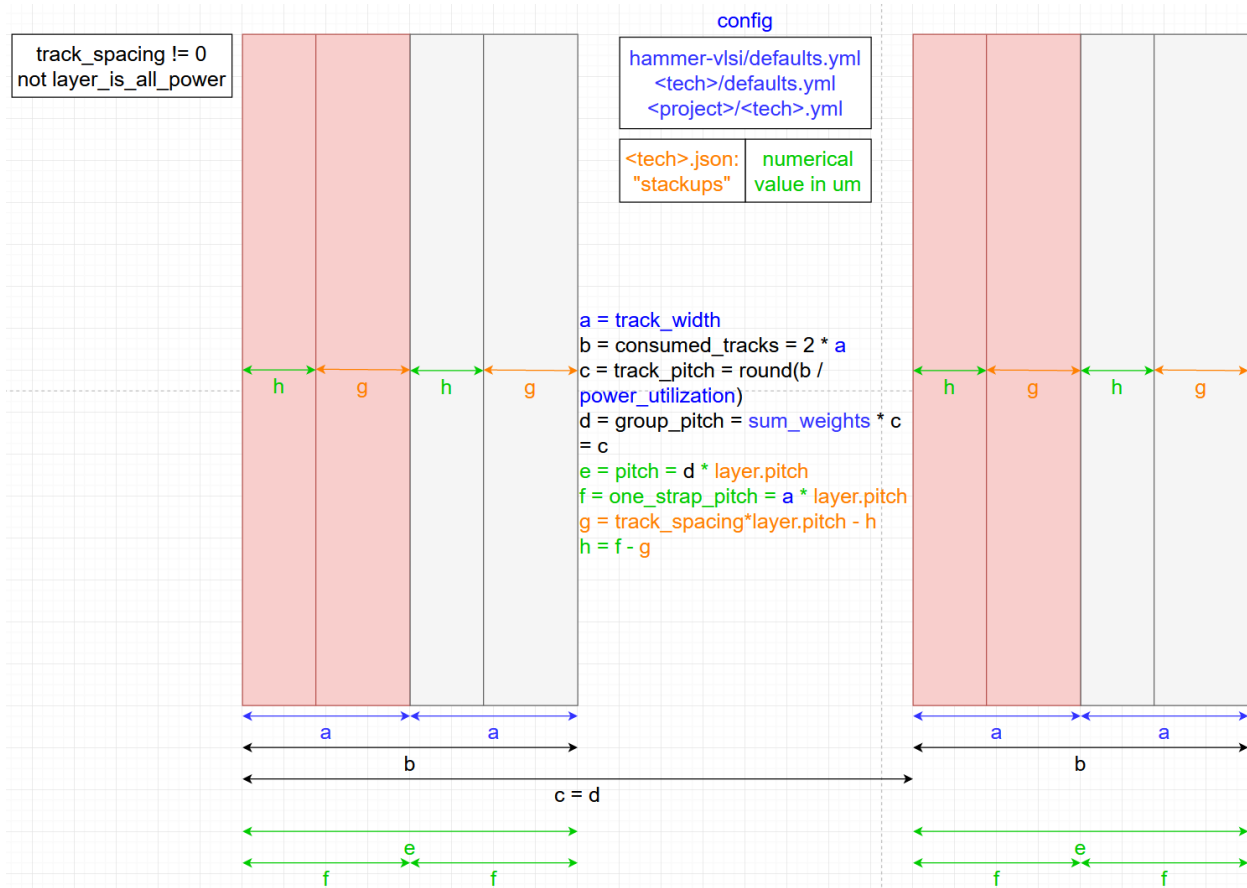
track_spacing != 0
not layer_is_all_power

config

hammer-vlsi/defaults.yml
<tech>/defaults.yml
<project>/<tech>.yml

| <tech>.json: "stackups" | numerical value in um |
|---|---|

h g h g

a = track_width
b = consumed_tracks = 2 * a
c = track_pitch = round(b / power_utilization)
d = group_pitch = sum_weights * c = c
e = pitch = d * layer.pitch
f = one_strap_pitch = a * layer.pitch
g = track_spacing*layer.pitch - h
h = f - g

h g h g

a a
b
c = d
e
f f

a a
b
e
f f